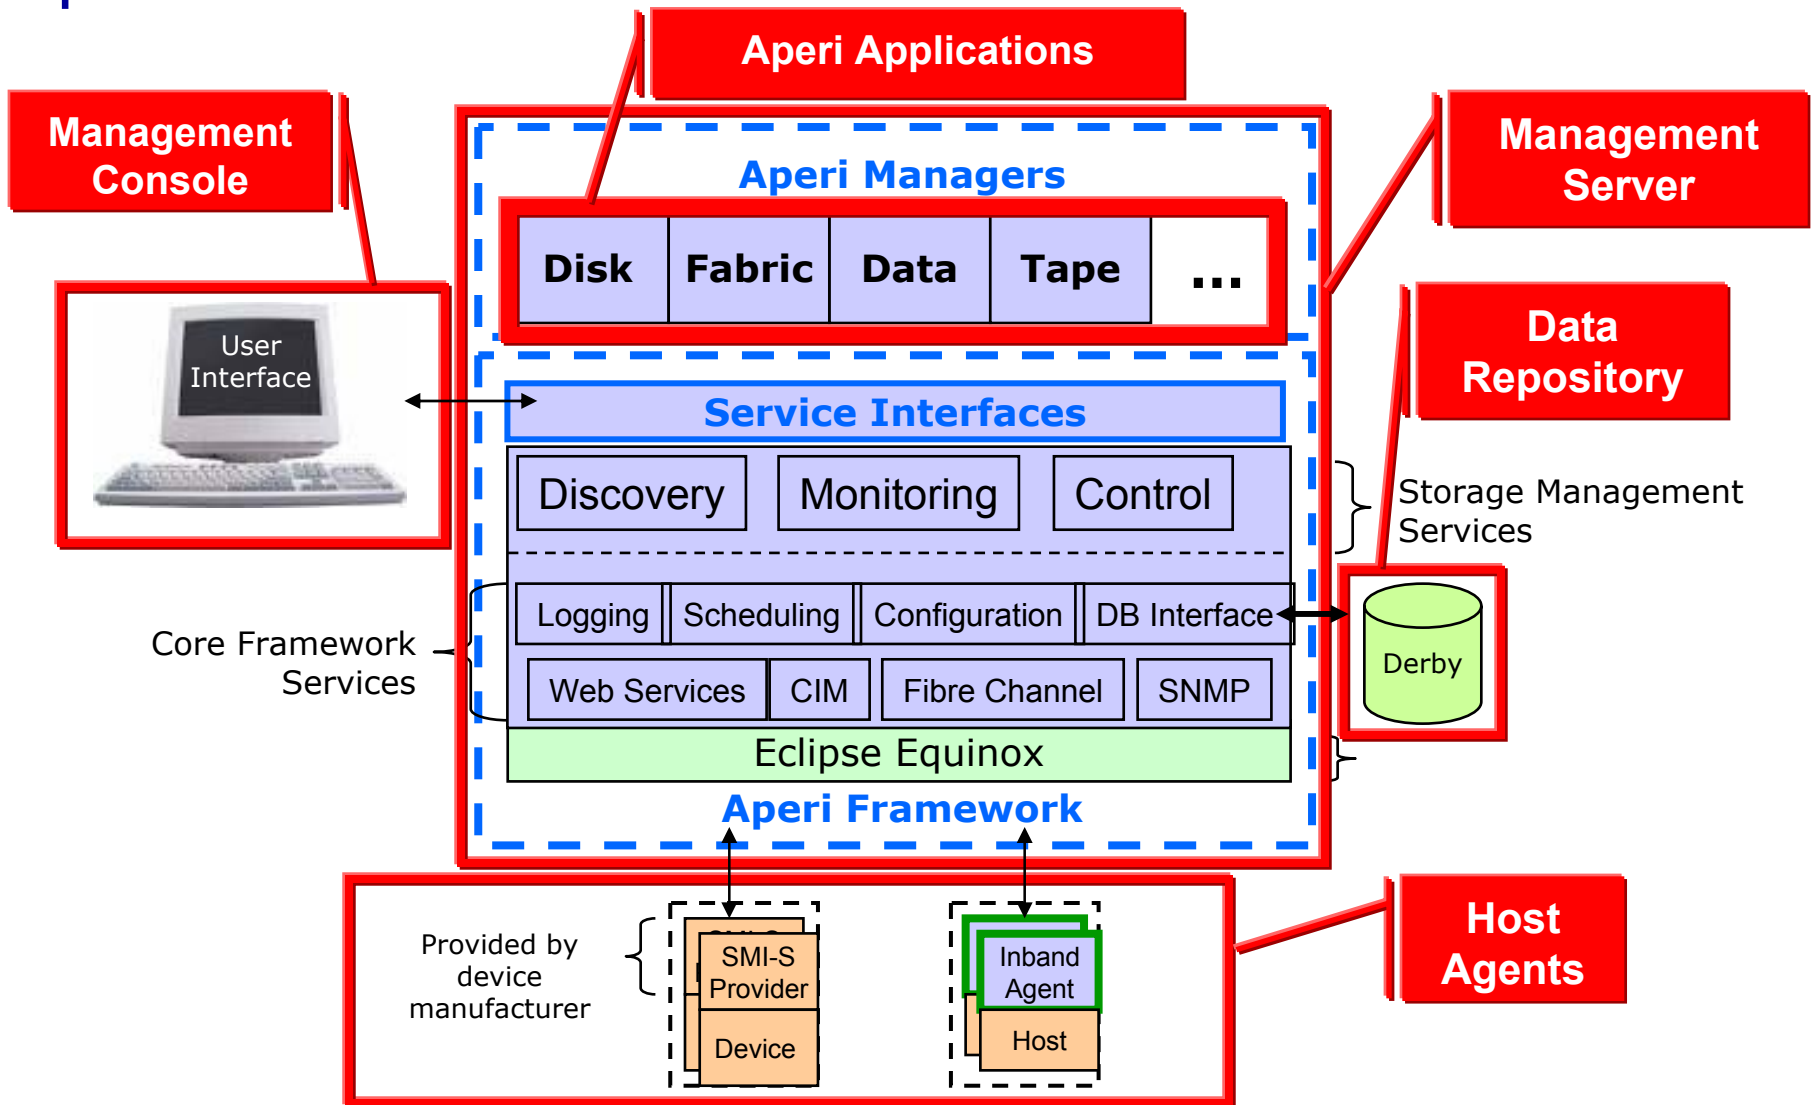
Aperi Applications

Management Console

Management Server

Aperi Managers

Disk | Fabric | Data | Tape | ...

User Interface

Data Repository

Service Interfaces

Discovery | Monitoring | Control

Storage Management Services

Logging | Scheduling | Configuration | DB Interface

Derby

Core Framework Services

Web Services | CIM | Fibre Channel | SNMP

Eclipse Equinox

Aperi Framework

Provided by device manufacturer

SMI-S Provider

Device

Inband Agent

Host

Host Agents